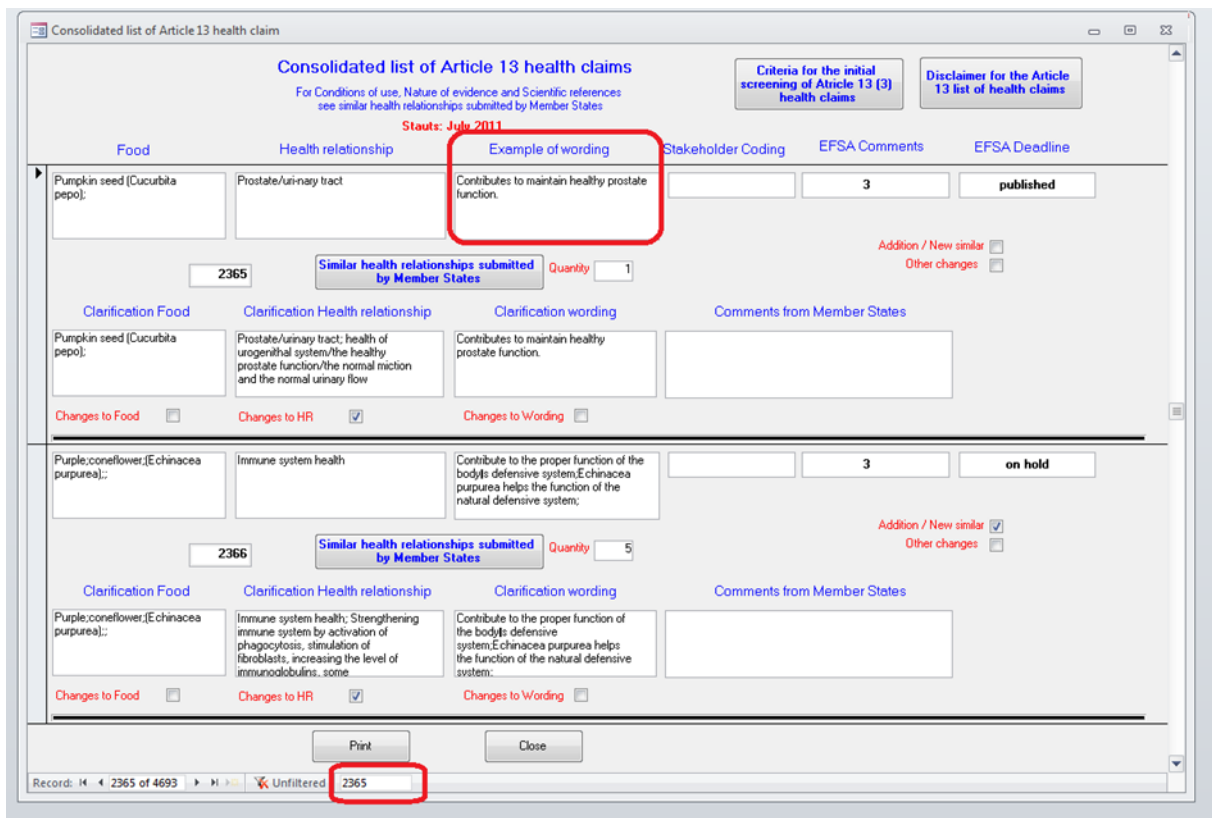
Consolidated list of Article 13 health claim

Consolidated list of Article 13 health claims

For Conditions of use, Nature of evidence and Scientific references see similar health relationships submitted by Member States

Criteria for the initial screening of Article 13 (3) health claims

Disclaimer for the Article 13 list of health claims

Stauts: July 2011

Food | Health relationship | Example of wording | Stakeholder Coding | EFSA Comments | EFSA Deadline

Pumpkin seed (Cucurbita pepo);

Prostate/uri-nary tract

Contributes to maintain healthy prostate function.

3

published

Addition / New similar

Other changes

2365

Similar health relationships submitted by Member States

Quantity 1

Clarification Food | Clarification Health relationship | Clarification wording | Comments from Member States

Pumpkin seed (Cucurbita pepo);

Prostate/urinary tract; health of urogenithal system/the healthy prostate function/the normal miction and the normal urinary flow

Contributes to maintain healthy prostate function.

Changes to Food

Changes to HR

Changes to Wording

Purple;coneflower;(Echinacea purpurea);;

Immune system health

Contribute to the proper function of the body|s defensive system;Echinacea purpurea helps the function of the natural defensive system;

3

on hold

Addition / New similar

Other changes

2366

Similar health relationships submitted by Member States

Quantity 5

Clarification Food | Clarification Health relationship | Clarification wording | Comments from Member States

Purple;coneflower;(Echinacea purpurea);;

Immune system health; Strengthening immune system by activation of phagocytosis, stimulation of fibroblasts, increasing the level of immunoglobulins, some

Contribute to the proper function of the body|s defensive system;Echinacea purpurea helps the function of the natural defensive system;

Changes to Food

Changes to HR

Changes to Wording

Print

Close

Record: 2365 of 4693 Unfiltered 2365